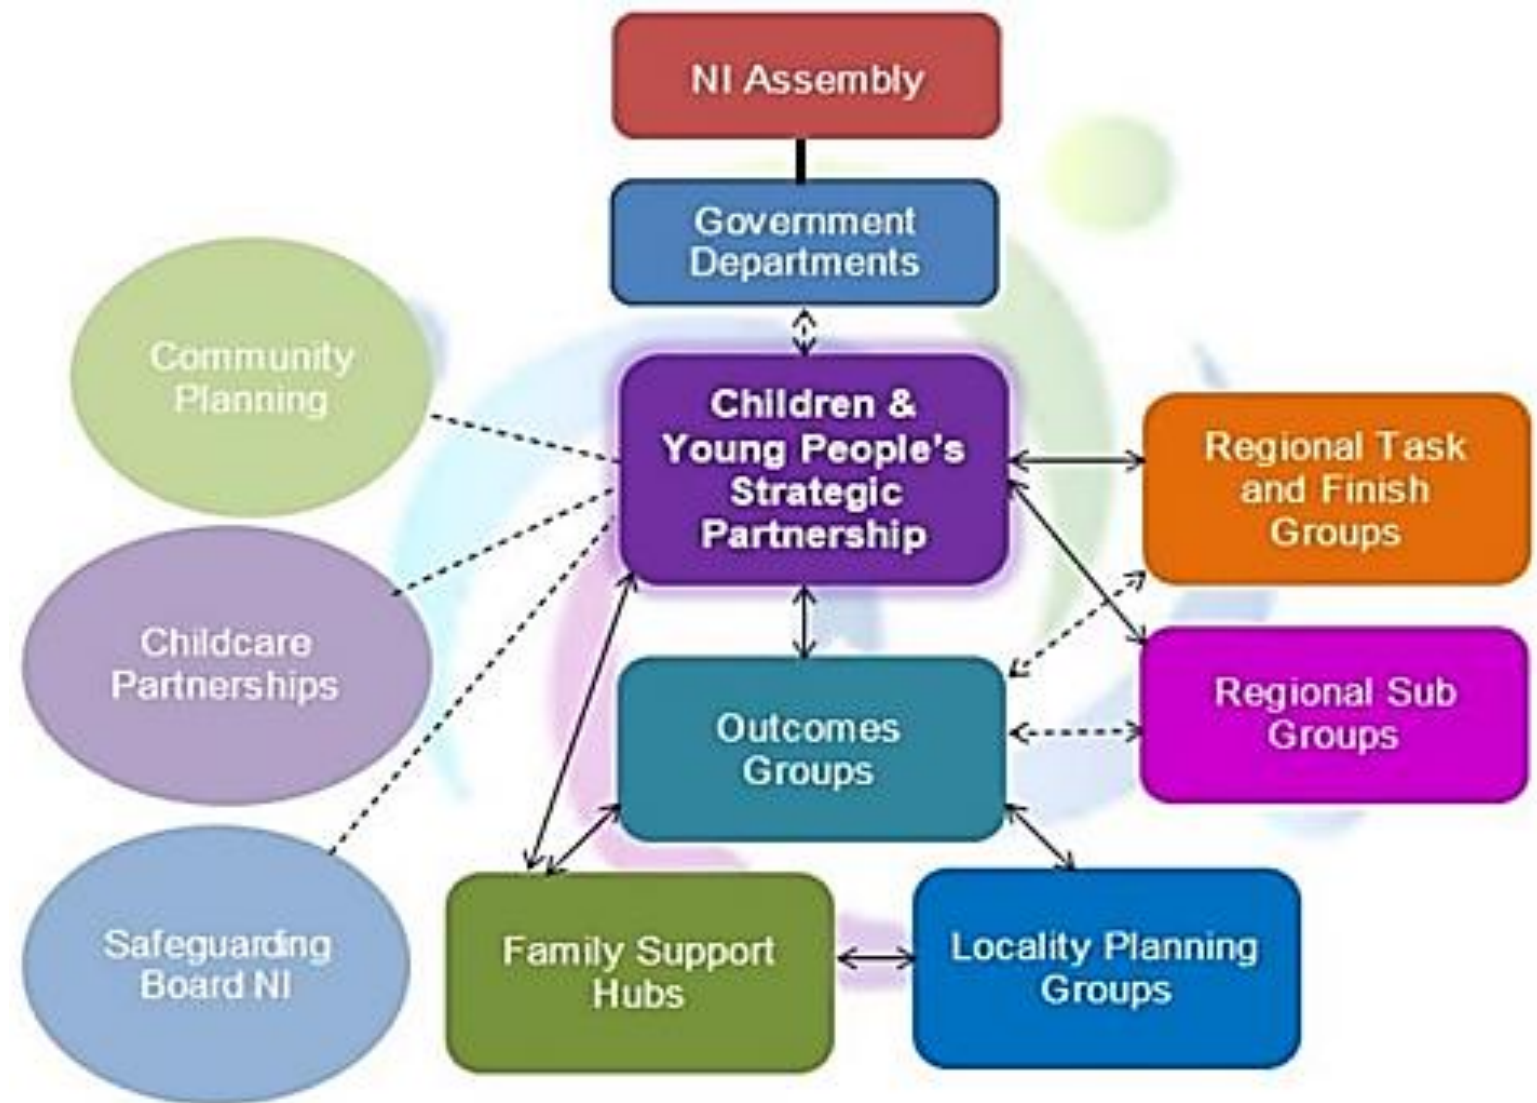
NI Assembly

Government Departments

Community Planning

Children & Young People's Strategic Partnership

Regional Task and Finish Groups

Childcare Partnerships

Outcomes Groups

Regional Sub Groups

Safeguarding Board NI

Family Support Hubs

Locality Planning Groups